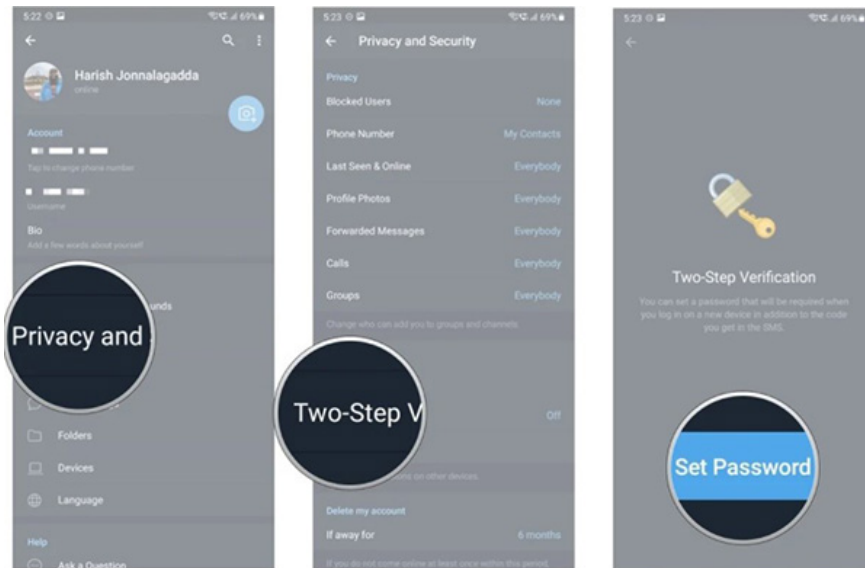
5:22 69%

Harish Jonnalagadda

online

Account

Tap to change phone number

Username

Bio

Add a few words about yourself

unds

Privacy and

Folders

Devices

Language

Help

Ask a Question

5:23 69%

Privacy and Security

Privacy

Blocked Users None

Phone Number My Contacts

Last Seen & Online Everybody

Profile Photos Everybody

Forwarded Messages Everybody

Calls Everybody

Groups Everybody

Change who can add you to groups and channels.

Two-Step V

Off

ions on other devices.

Delete my account

If away for 6 months

If you do not come online at least once within this period,

5:23 69%

Two-Step Verification

You can set a password that will be required when you log in on a new device in addition to the code you get in the SMS.

Set Password